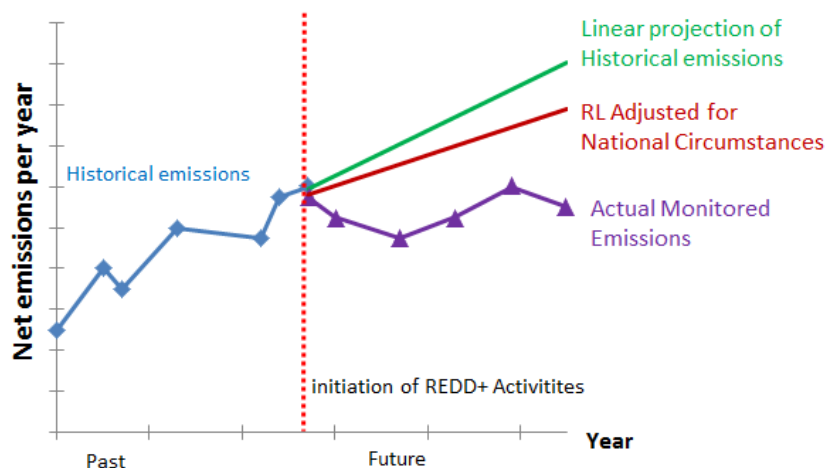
Linear projection of Historical emissions

RL Adjusted for National Circumstances

Historical emissions

Actual Monitored Emissions

Net emissions per year

initiation of REDD+ Activitites

Year

Past

Future